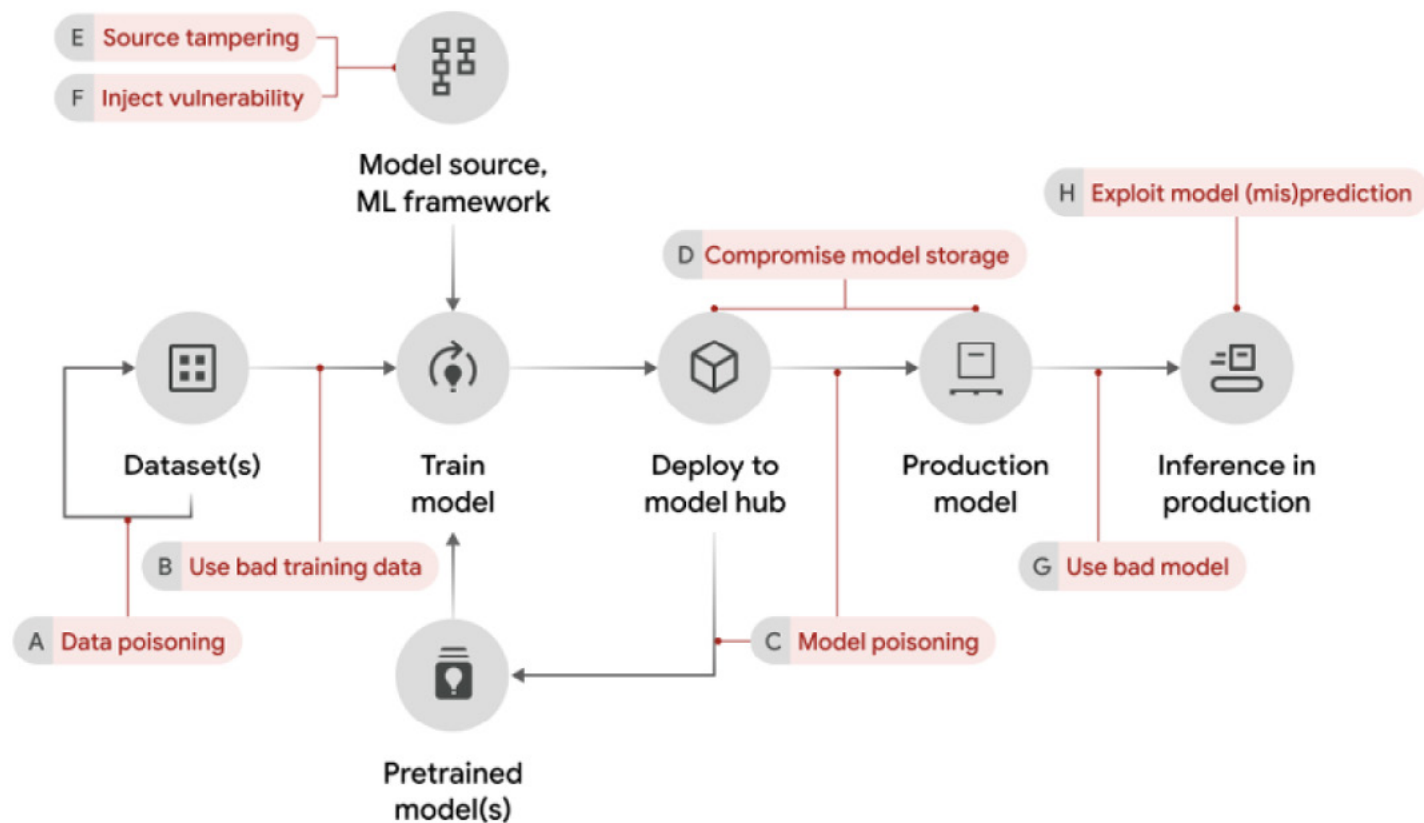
E Source tampering
F Inject vulnerability

Model source, ML framework

H Exploit model (mis)prediction

D Compromise model storage

Dataset(s)

Train model

Deploy to model hub

Production model

Inference in production

B Use bad training data

G Use bad model

A Data poisoning

C Model poisoning

Pretrained model(s)